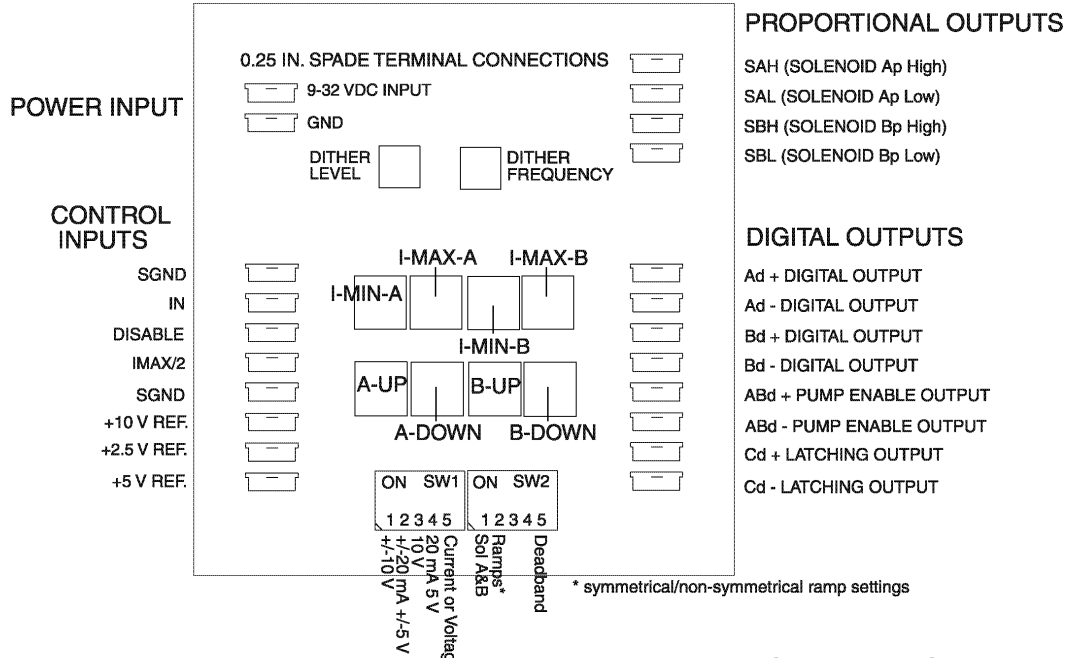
PROPORTIONAL OUTPUTS

0.25 IN. SPADE TERMINAL CONNECTIONS

POWER INPUT

9-32 VDC INPUT

GND

SAH (SOLENOID Ap High)
SAL (SOLENOID Ap Low)
SBH (SOLENOID Bp High)
SBL (SOLENOID Bp Low)

DITHER LEVEL

DITHER FREQUENCY

CONTROL INPUTS

SGND
IN
DISABLE
IMAX/2
SGND
+10 V REF.
+2.5 V REF.
+5 V REF.

DIGITAL OUTPUTS

Ad + DIGITAL OUTPUT
Ad - DIGITAL OUTPUT
Bd + DIGITAL OUTPUT
Bd - DIGITAL OUTPUT
ABd + PUMP ENABLE OUTPUT
ABd - PUMP ENABLE OUTPUT
Cd + LATCHING OUTPUT
Cd - LATCHING OUTPUT

I-MAX-A
I-MAX-B
I-MIN-A
I-MIN-B
A-UP
B-UP
A-DOWN
B-DOWN

ON SW1
1 2 3 4 5
ON SW2
1 2 3 4 5

+/-10 V
+/-20 mA +/-5 V
10 V
20 mA 5 V
Current or Voltag
Sol A&B
Ramps*
Deadband

* symmetrical/non-symmetrical ramp settings